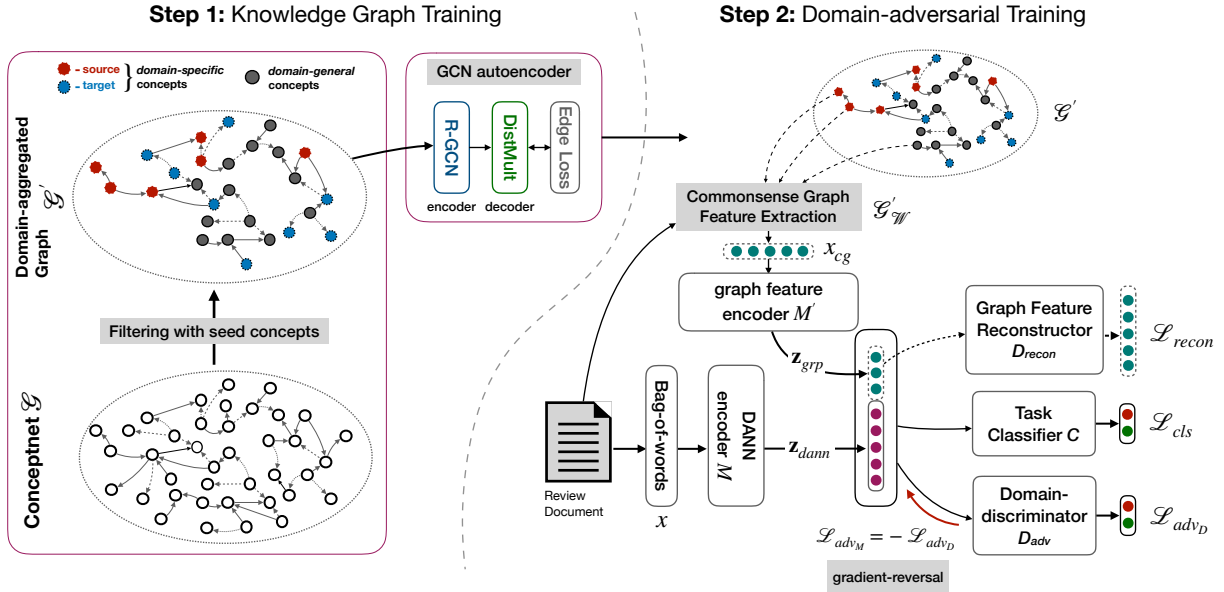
Step 1: Knowledge Graph Training

Step 2: Domain-adversarial Training

- source
- target
domain-specific concepts
domain-general concepts

Domain-aggregated Graph $\mathscr{G}'$

GCN autoencoder

R-GCN
encoder

DistMult
decoder

Edge Loss

Filtering with seed concepts

Conceptnet $\mathscr{G}$

$\mathscr{G}'$

Commonsense Graph Feature Extraction

$\mathscr{G}'_{\mathscr{W}}$

$x_{cg}$

graph feature encoder $M'$

$\mathbf{z}_{grp}$

Graph Feature Reconstructor $D_{recon}$

$\mathscr{L}_{recon}$

Review Document

Bag-of-words
$x$

DANN encoder $M$

$\mathbf{z}_{dann}$

Task Classifier $C$

$\mathscr{L}_{cls}$

Domain-discriminator $D_{adv}$

$\mathscr{L}_{adv_D}$

$\mathscr{L}_{adv_M} = -\mathscr{L}_{adv_D}$

gradient-reversal